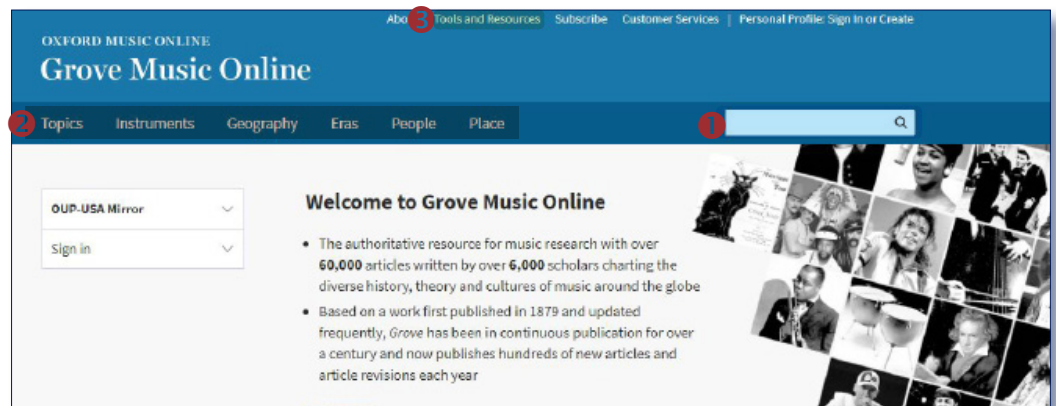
Abo 3 Tools and Resources Subscribe Customer Services | Personal Profile: Sign In or Create

OXFORD MUSIC ONLINE
Grove Music Online

2 Topics Instruments Geography Eras People Place 1

OUP-USA Mirror
Sign in

Welcome to Grove Music Online

• The authoritative resource for music research with over **60,000** articles written by over **6,000** scholars charting the diverse history, theory and cultures of music around the globe
• Based on a work first published in 1879 and updated frequently, *Grove* has been in continuous publication for over a century and now publishes hundreds of new articles and article revisions each year